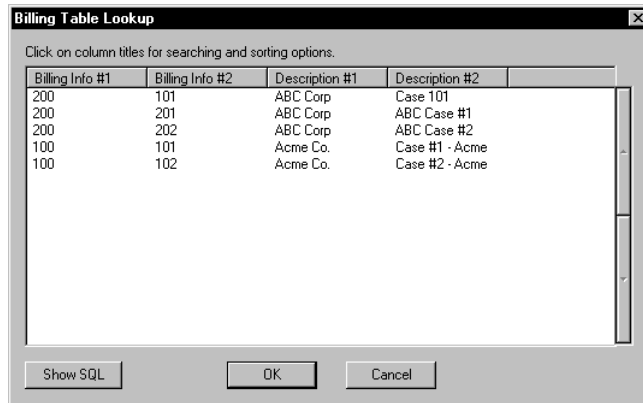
Billing Table Lookup

Click on column titles for searching and sorting options.

| Billing Info #1 | Billing Info #2 | Description #1 | Description #2 |
|---|---|---|---|
| 200 | 101 | ABC Corp | Case 101 |
| 200 | 201 | ABC Corp | ABC Case #1 |
| 200 | 202 | ABC Corp | ABC Case #2 |
| 100 | 101 | Acme Co. | Case #1 - Acme |
| 100 | 102 | Acme Co. | Case #2 - Acme |

Show SQL
OK
Cancel